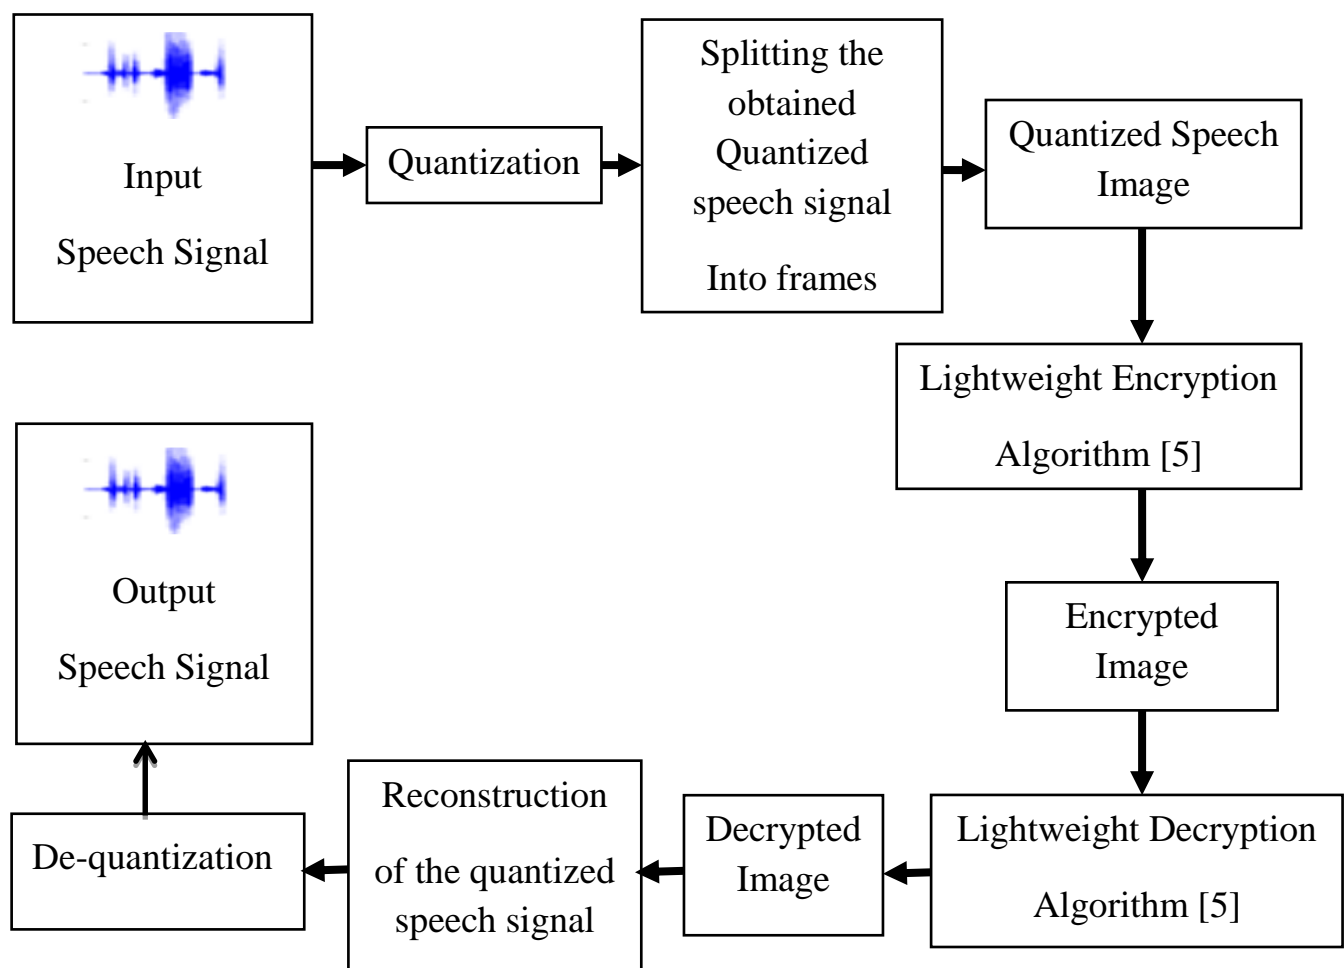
Input

Speech Signal

Quantization

Splitting the obtained Quantized speech signal

Into frames

Quantized Speech Image

Lightweight Encryption

Algorithm [5]

Encrypted Image

Lightweight Decryption

Algorithm [5]

Decrypted Image

Reconstruction

of the quantized speech signal

De-quantization

Output

Speech Signal